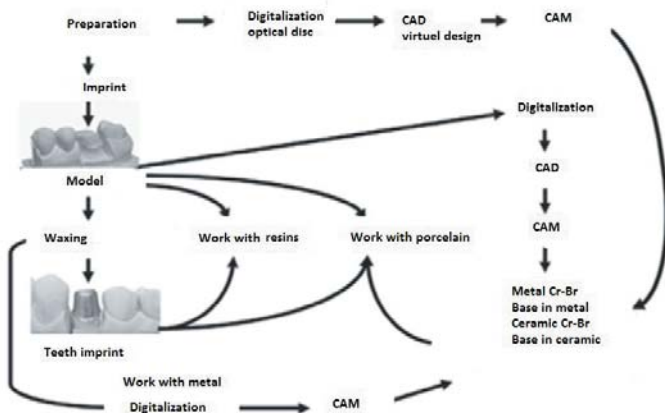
Preparation

Digitalization optical disc

CAD virtuel design

CAM

Imprint

Digitalization

Model

CAD

Waxing

Work with resins

Work with porcelain

CAM

Metal Cr-Br
Base in metal
Ceramic Cr-Br
Base in ceramic

Teeth imprint

Work with metal

Digitalization

CAM